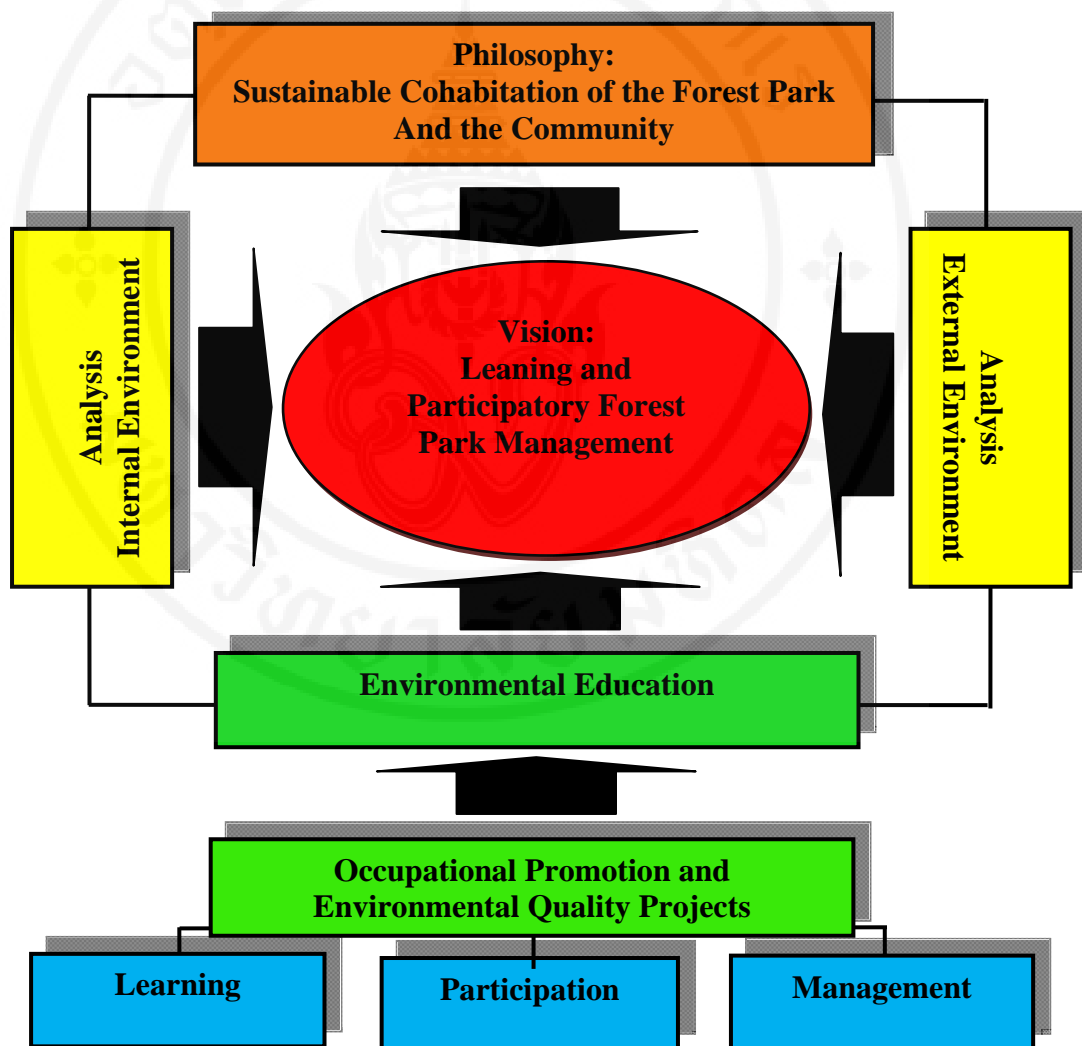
Philosophy:
Sustainable Cohabitation of the Forest Park And the Community

Analysis
Internal Environment

Vision:
Leaning and Participatory Forest Park Management

Analysis
External Environment

Environmental Education

Occupational Promotion and Environmental Quality Projects

Learning

Participation

Management